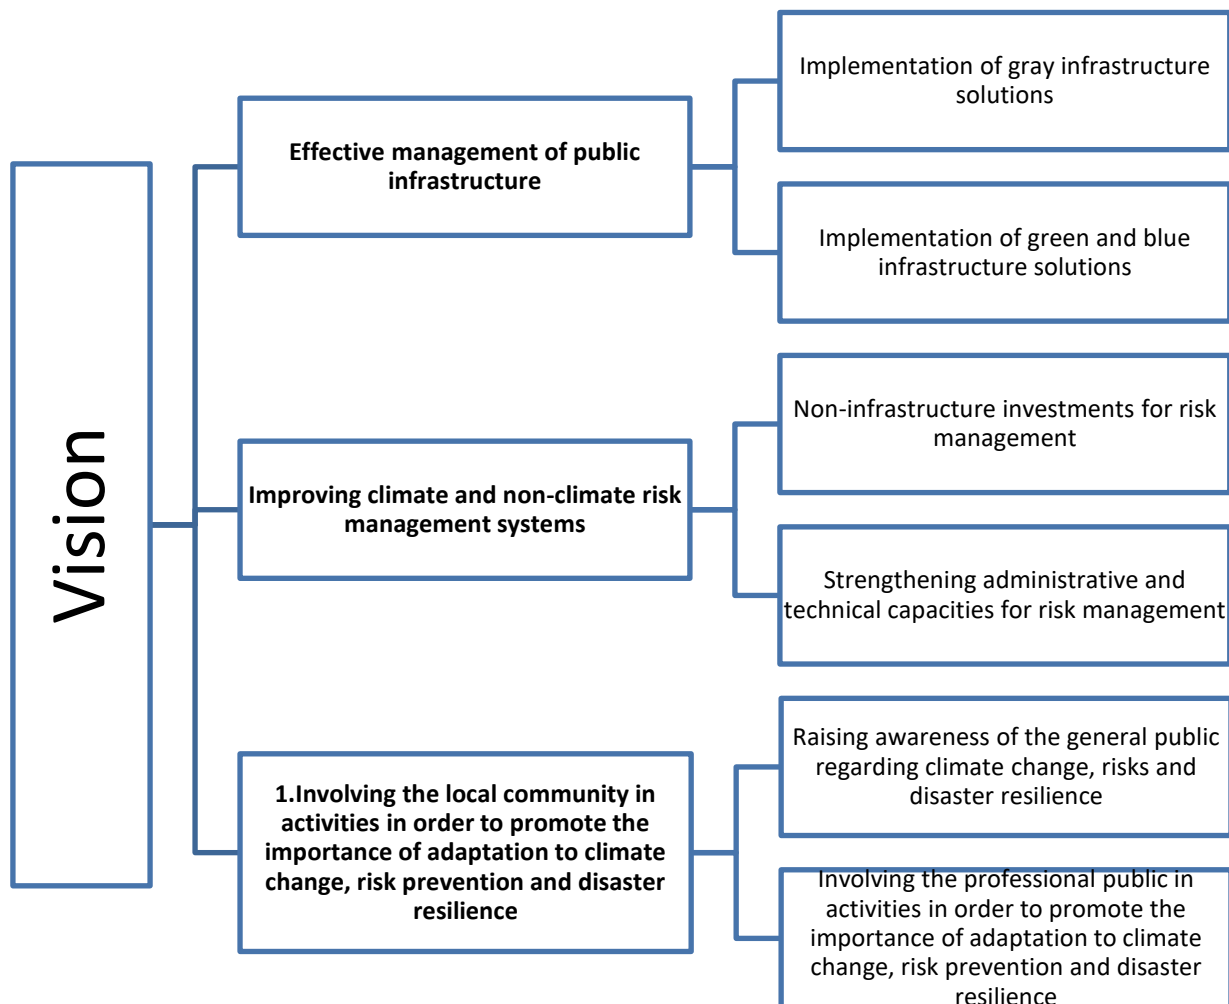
Vision

Effective management of public infrastructure

Implementation of gray infrastructure solutions

Implementation of green and blue infrastructure solutions

Improving climate and non-climate risk management systems

Non-infrastructure investments for risk management

Strengthening administrative and technical capacities for risk management

1.Involving the local community in activities in order to promote the importance of adaptation to climate change, risk prevention and disaster resilience

Raising awareness of the general public regarding climate change, risks and disaster resilience

Involving the professional public in activities in order to promote the importance of adaptation to climate change, risk prevention and disaster resilience